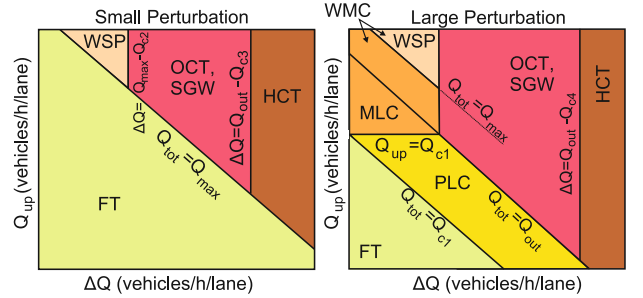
Small Perturbation

WSP

$\Delta Q=Q_{max}-Q_{c2}$

OCT, SGW

$\Delta Q=Q_{out}-Q_{c3}$

HCT

$Q_{tot}=Q_{max}$

FT

$Q_{up}$ (vehicles/h/lane)

$\Delta Q$ (vehicles/h/lane)

WMC

Large Perturbation

WSP

OCT, SGW

$Q_{tot}=Q_{max}$

MLC

$\Delta Q=Q_{out}-Q_{c4}$

HCT

$Q_{up}=Q_{c1}$

PLC

$Q_{tot}=Q_{c1}$

$Q_{tot}=Q_{out}$

FT

$Q_{up}$ (vehicles/h/lane)

$\Delta Q$ (vehicles/h/lane)